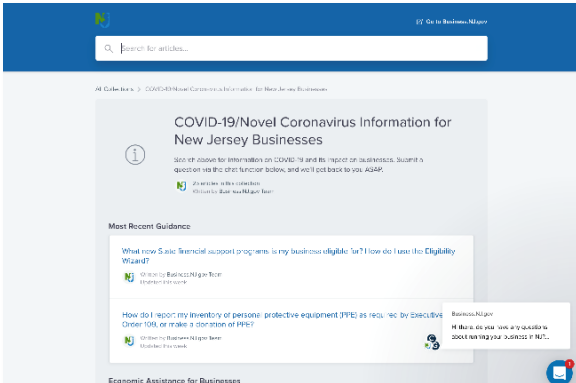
Go to Business.NJ.gov

Search for articles...

All Collections > COVID-19/Novel Coronavirus Information for New Jersey Businesses

COVID-19/Novel Coronavirus Information for New Jersey Businesses

Search above for information on COVID-19 and its impact on businesses. Submit a question via the chat function below, and we'll get back to you ASAP.

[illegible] articles in this collection
Written by Business.NJ.gov Team

Most Recent Guidance

What new State financial support programs is my business eligible for? How do I use the Eligibility Wizard?

Written by Business.NJ.gov Team
Updated this week

How do I report my inventory of personal protective equipment (PPE) as required by Executive Order 109, or make a donation of PPE?

Written by Business.NJ.gov Team
Updated this week

Business.NJ.gov
Hi there, do you have any questions about running your business in NJ?...

1

Economic Assistance for Businesses